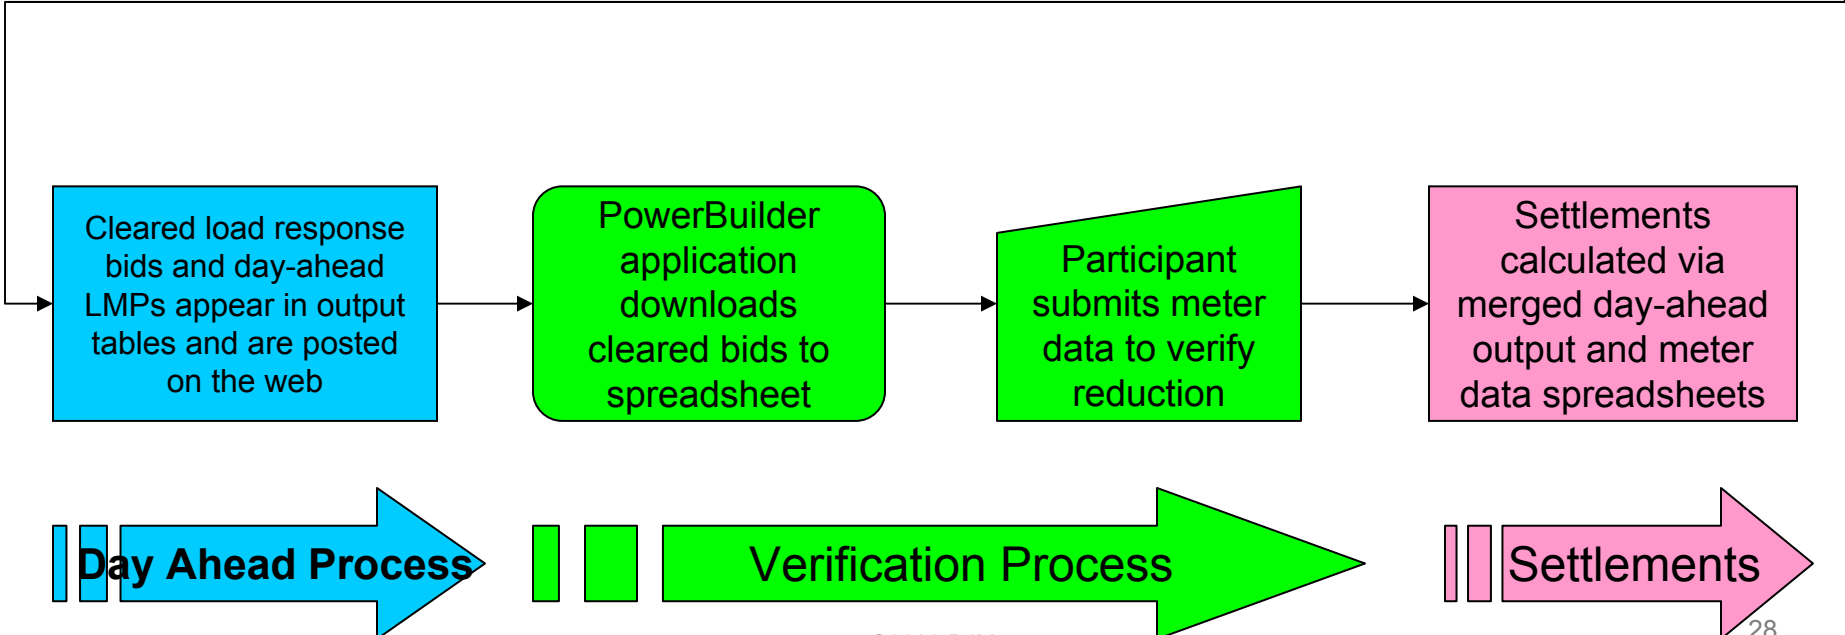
Cleared load response bids and day-ahead LMPs appear in output tables and are posted on the web

PowerBuilder application downloads cleared bids to spreadsheet

Participant submits meter data to verify reduction

Settlements calculated via merged day-ahead output and meter data spreadsheets

Day Ahead Process

Verification Process

Settlements

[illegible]

28